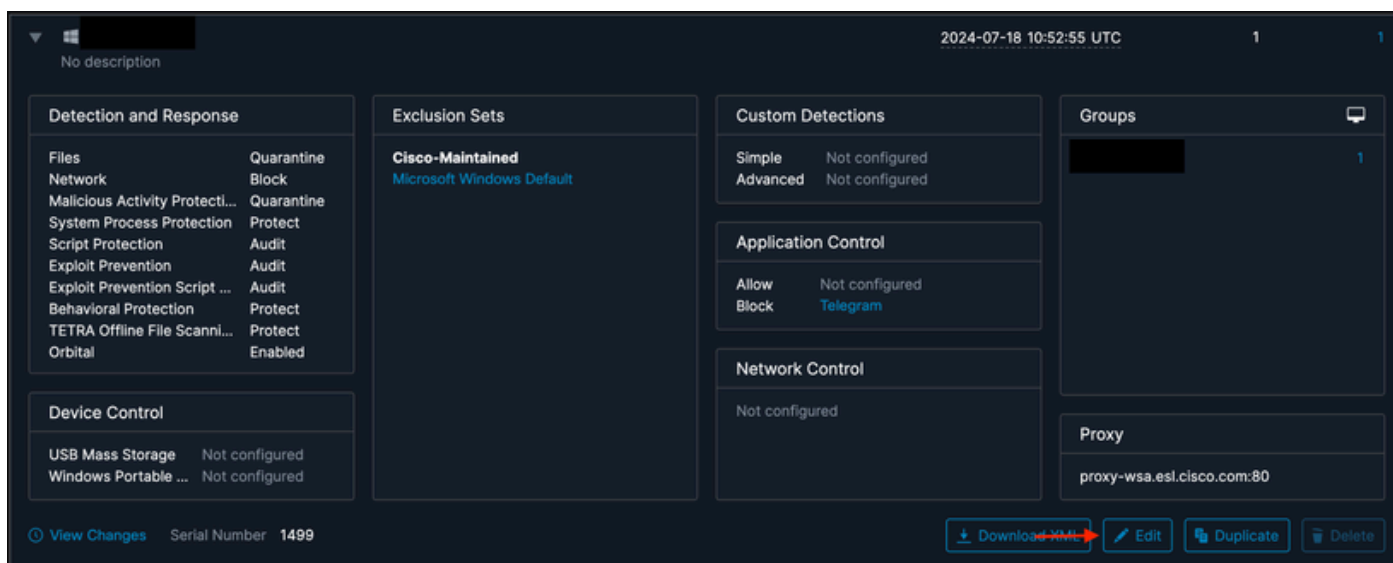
No description

2024-07-18 10:52:55 UTC

1

1

Detection and Response

| | |
|---|---|
| Files | Quarantine |
| Network | Block |
| Malicious Activity Protecti... | Quarantine |
| System Process Protection | Protect |
| Script Protection | Audit |
| Exploit Prevention | Audit |
| Exploit Prevention Script ... | Audit |
| Behavioral Protection | Protect |
| TETRA Offline File Scanni... | Protect |
| Orbital | Enabled |

Device Control

| | |
|---|---|
| USB Mass Storage | Not configured |
| Windows Portable ... | Not configured |

Exclusion Sets

Cisco-Maintained
Microsoft Windows Default

Custom Detections

| | |
|---|---|
| Simple | Not configured |
| Advanced | Not configured |

Application Control

| | |
|---|---|
| Allow | Not configured |
| Block | Telegram |

Network Control

Not configured

Groups

1

Proxy

proxy-wsa.esl.cisco.com:80

View Changes Serial Number 1499

Download XML Edit Duplicate Delete